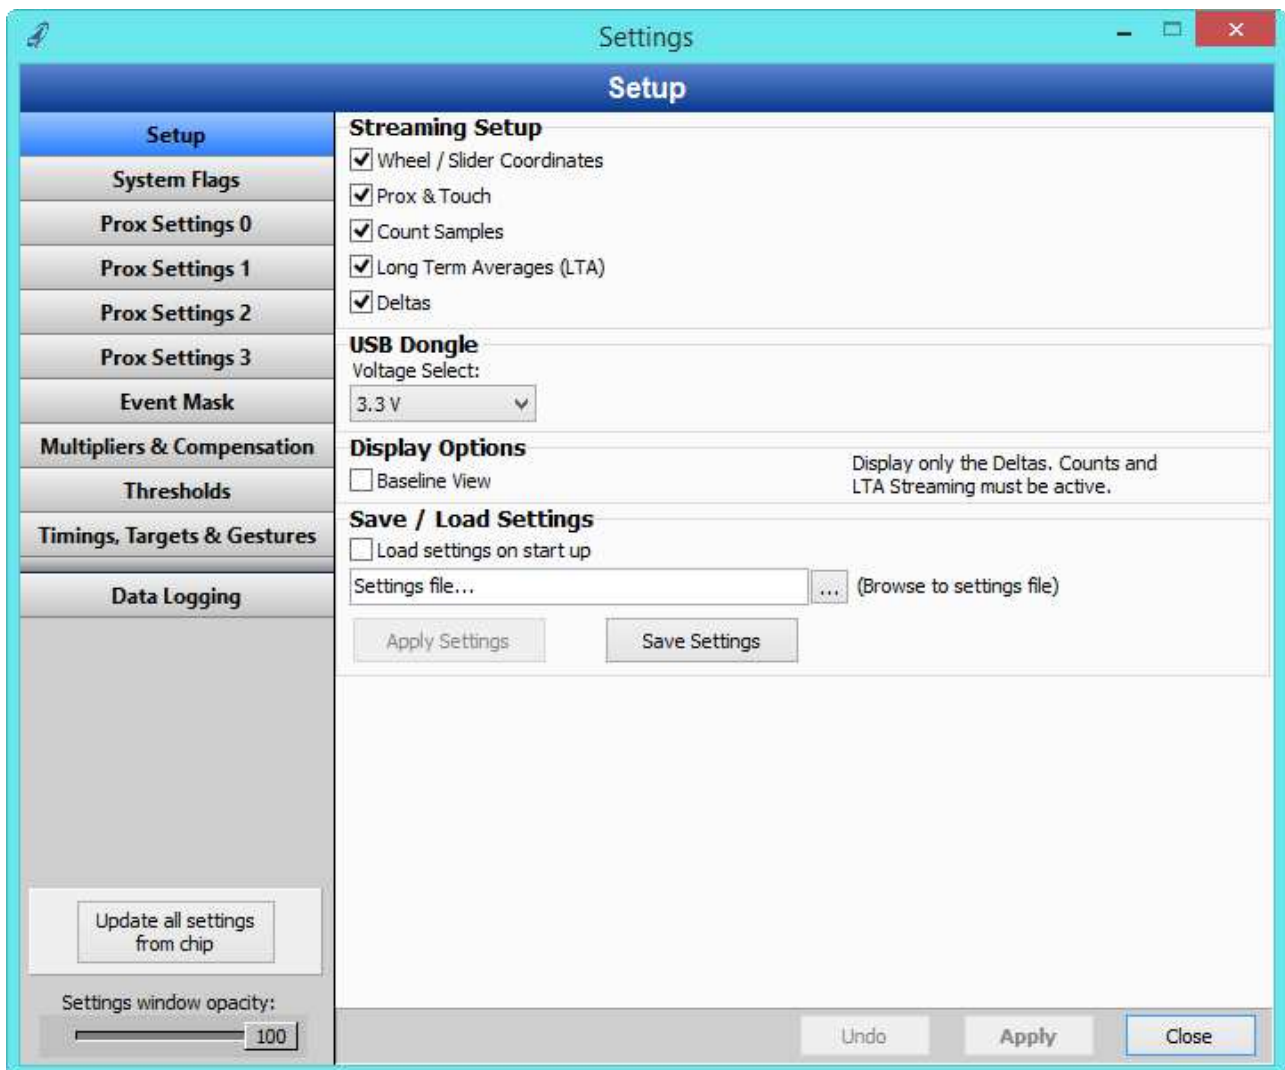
Settings

Setup

Setup
System Flags
Prox Settings 0
Prox Settings 1
Prox Settings 2
Prox Settings 3
Event Mask
Multipliers & Compensation
Thresholds
Timings, Targets & Gestures
Data Logging

Streaming Setup
Wheel / Slider Coordinates
Prox & Touch
Count Samples
Long Term Averages (LTA)
Deltas

USB Dongle
Voltage Select:
3.3 V

Display Options
Baseline View
Display only the Deltas. Counts and LTA Streaming must be active.

Save / Load Settings
Load settings on start up
Settings file...
...
(Browse to settings file)
Apply Settings
Save Settings

Update all settings from chip

Settings window opacity:
100

Undo
Apply
Close